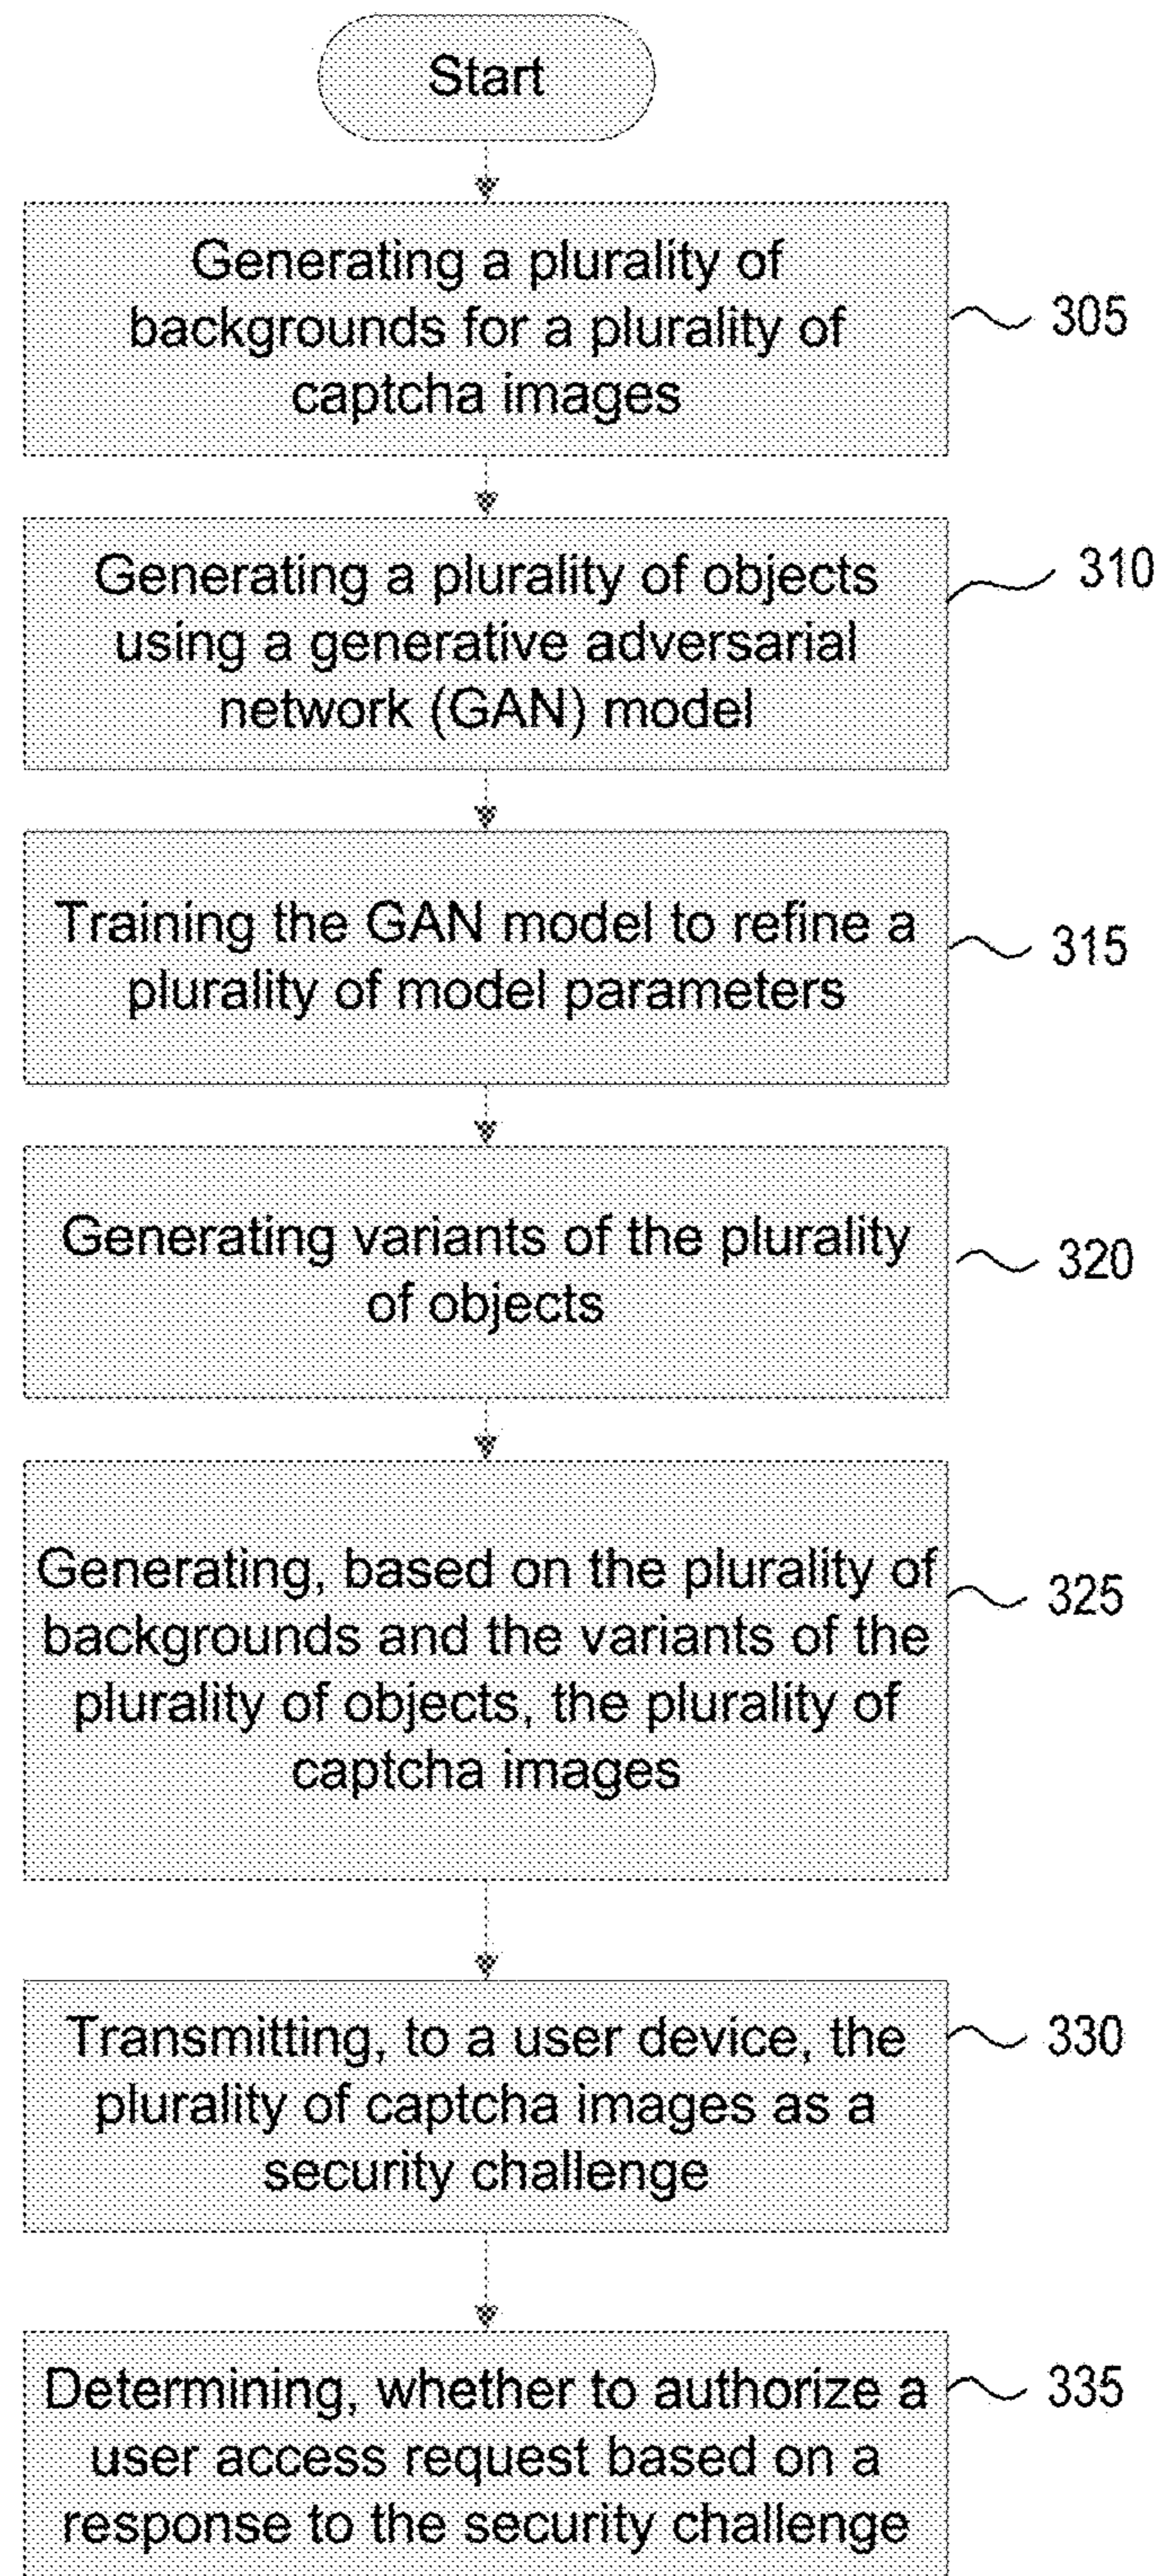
Start

Generating a plurality of backgrounds for a plurality of captcha images

305

Generating a plurality of objects using a generative adversarial network (GAN) model

310

Training the GAN model to refine a plurality of model parameters

315

Generating variants of the plurality of objects

320

Generating, based on the plurality of backgrounds and the variants of the plurality of objects, the plurality of captcha images

325

Transmitting, to a user device, the plurality of captcha images as a security challenge

330

Determining, whether to authorize a user access request based on a response to the security challenge

335